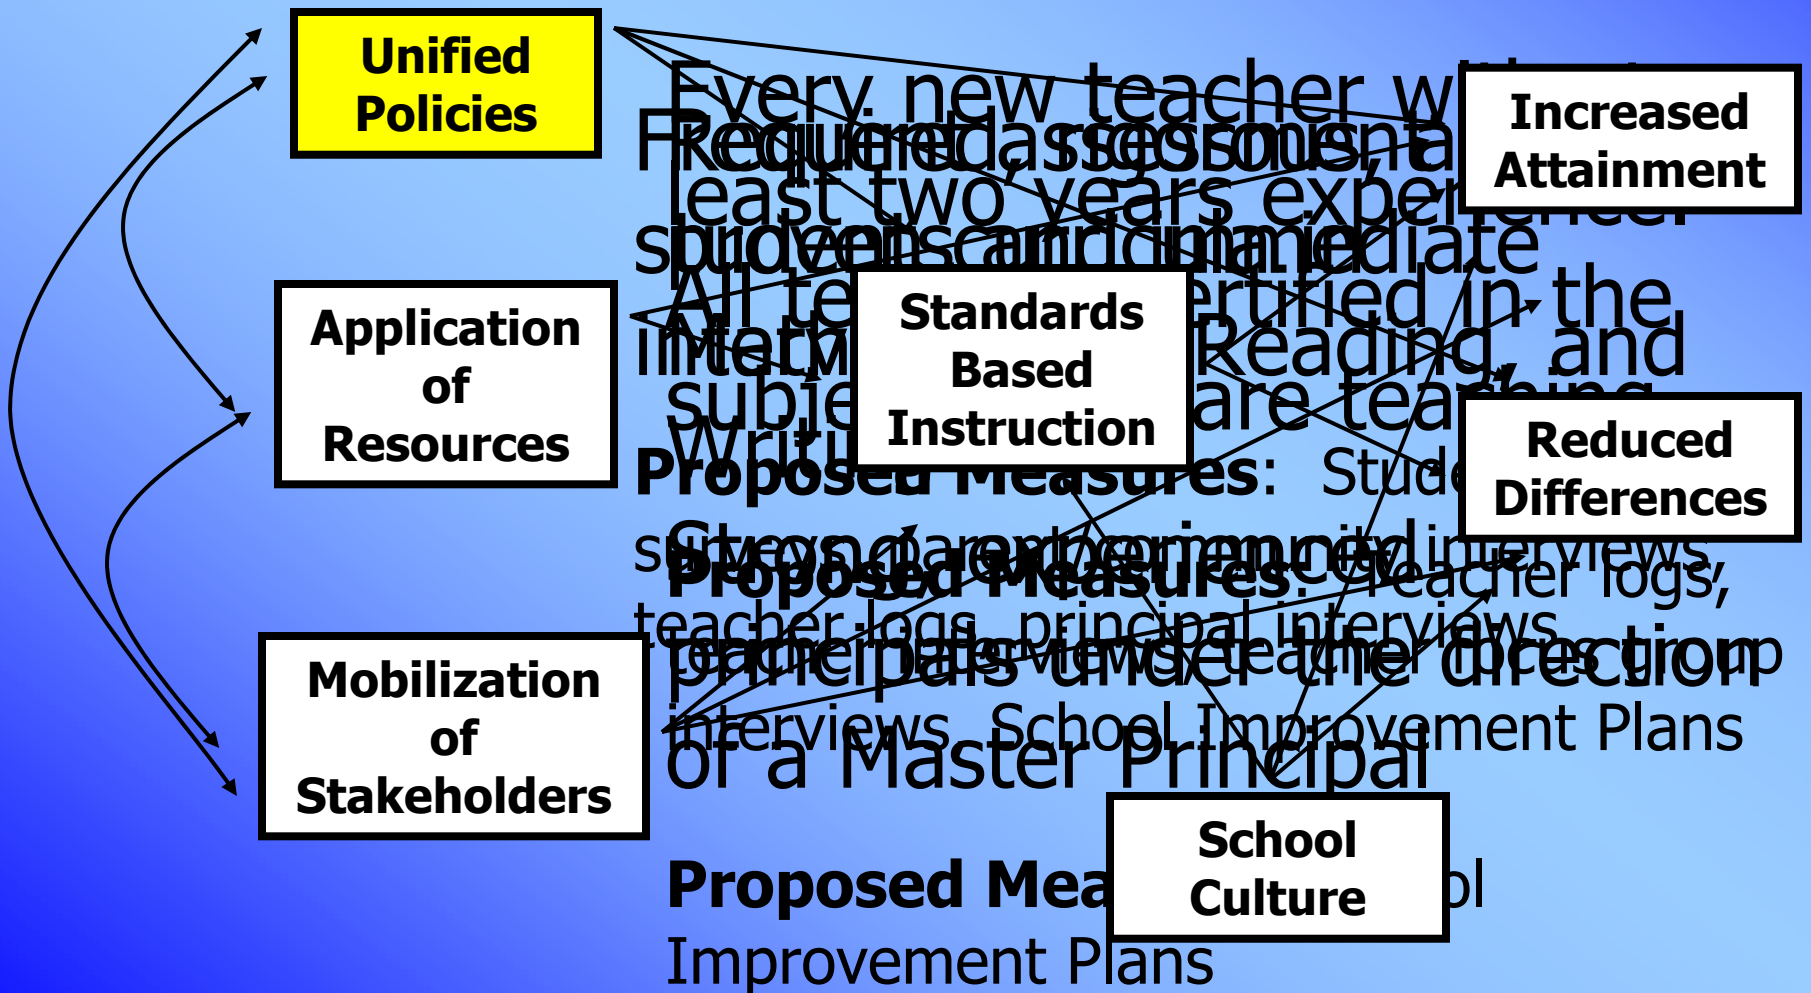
Unified Policies

Application of Resources

Mobilization of Stakeholders

Standards Based Instruction

Increased Attainment

Reduced Differences

School Culture

Every new teacher w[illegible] least two years experience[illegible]

Required classroom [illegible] students and immediate interv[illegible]

All te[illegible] certified in the subje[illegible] are teaching Writi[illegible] Reading, and

Proposed Measures: Stude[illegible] surveys, parent, principal interviews, teacher logs, principal interviews

Strong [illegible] experienced principals under the direction of a Master Principal

Proposed Measures: Teacher logs, principal interviews, teacher focus group interviews, School Improvement Plans

Proposed Mea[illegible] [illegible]ol Improvement Plans